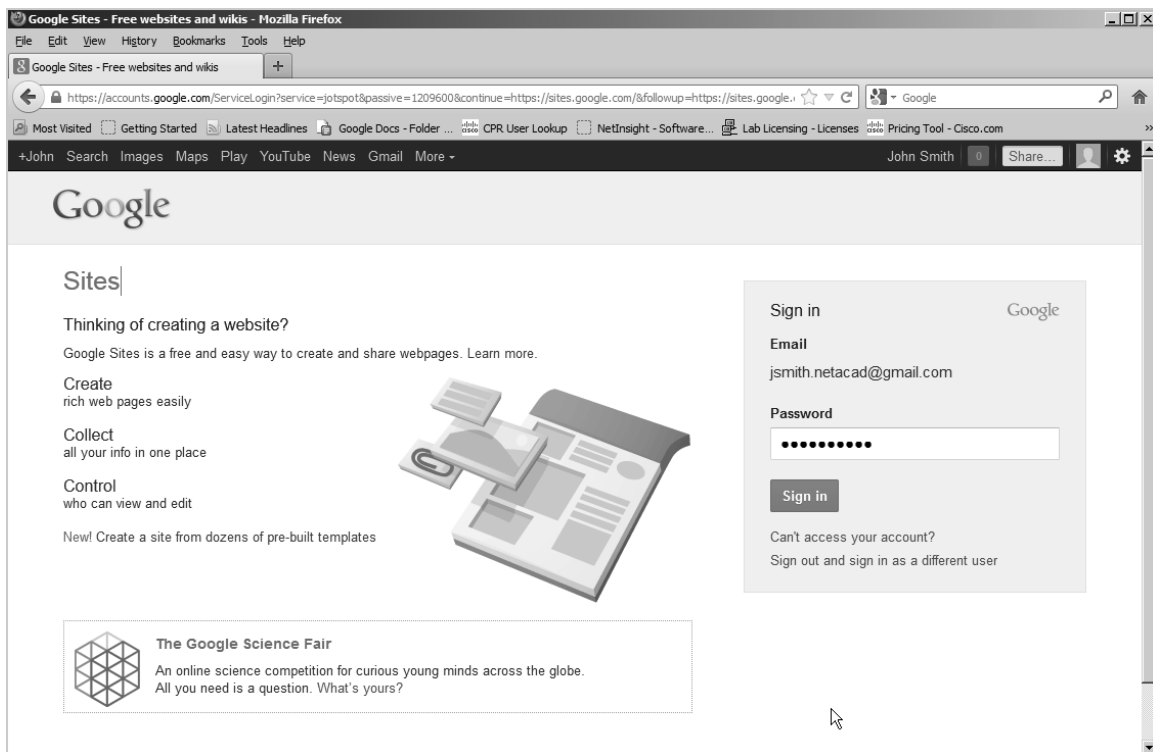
Google Sites - Free websites and wikis - Mozilla Firefox

File Edit View History Bookmarks Tools Help

Google Sites - Free websites and wikis +

https://accounts.google.com/ServiceLogin?service=jotspot&passive=1209600&continue=https://sites.google.com/&followup=https://sites.google.

Google

Most Visited Getting Started Latest Headlines Google Docs - Folder ... CPR User Lookup NetInsight - Software... Lab Licensing - Licenses Pricing Tool - Cisco.com

+John Search Images Maps Play YouTube News Gmail More

John Smith 0 Share...

Google

Sites

Thinking of creating a website?

Google Sites is a free and easy way to create and share webpages. Learn more.

Create
rich web pages easily

Collect
all your info in one place

Control
who can view and edit

New! Create a site from dozens of pre-built templates

The Google Science Fair

An online science competition for curious young minds across the globe.
All you need is a question. What's yours?

Sign in

Google

Email

jsmith.netacad@gmail.com

Password

••••••••••

Sign in

Can't access your account?

Sign out and sign in as a different user